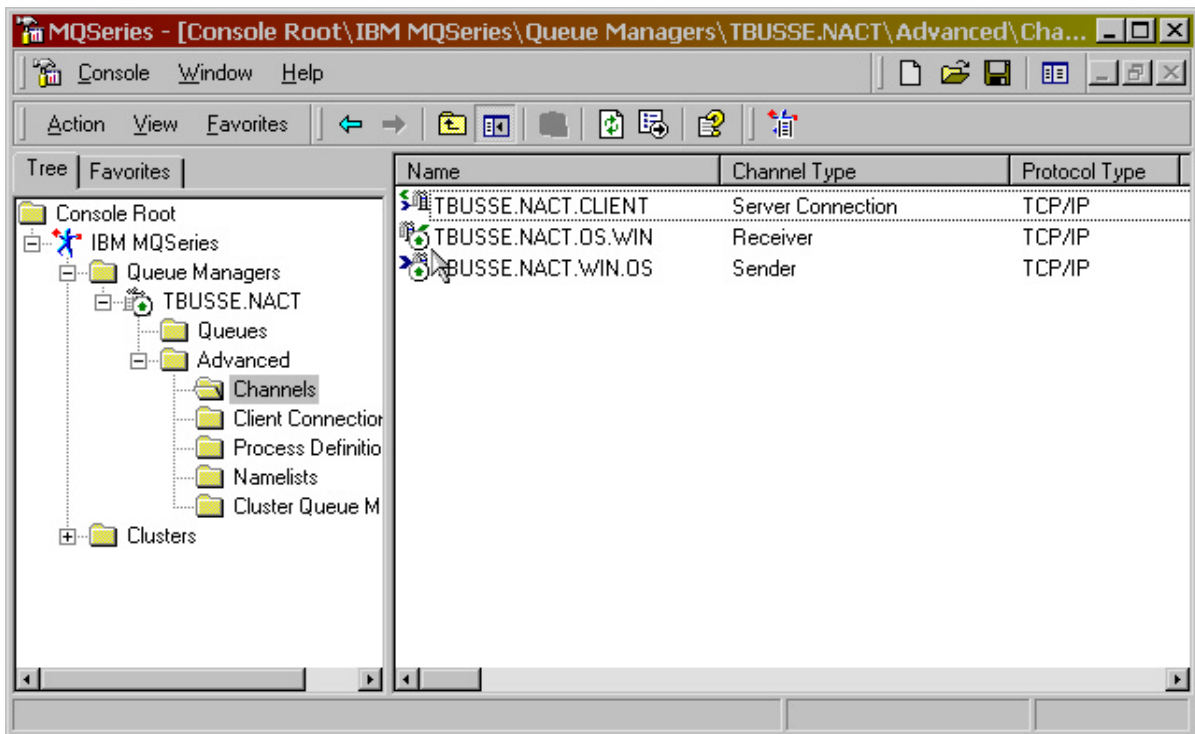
MQSeries - [Console Root\IBM MQSeries\Queue Managers\TBUSSE.NACT\Advanced\Cha...

Console Window Help

Action View Favorites

Tree Favorites

Console Root
IBM MQSeries
Queue Managers
TBUSSE.NACT
Queues
Advanced
Channels
Client Connectior
Process Definitio
Namelists
Cluster Queue M
Clusters

| Name | Channel Type | Protocol Type |
|---|---|---|
| TBUSSE.NACT.CLIENT | Server Connection | TCP/IP |
| TBUSSE.NACT.OS.WIN | Receiver | TCP/IP |
| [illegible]BUSSE.NACT.WIN.OS | Sender | TCP/IP |